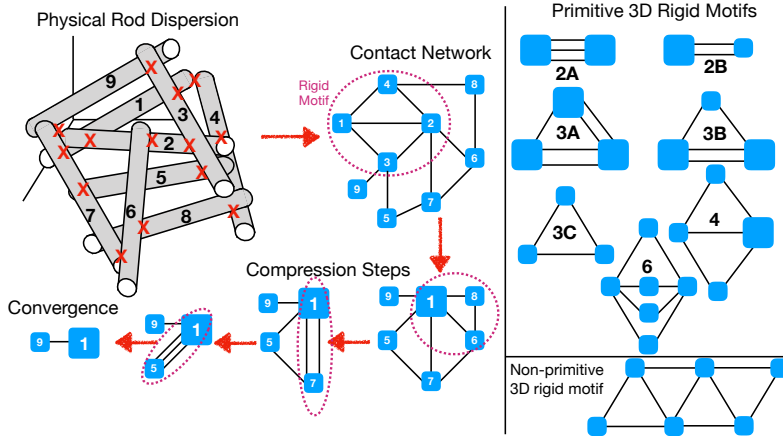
Physical Rod Dispersion

9
1
3
4
2
5
7
6
8

Contact Network

Rigid Motif

4
8
1
2
3
6
9
7
5

Compression Steps

9
1
8
5
6
7

9
1
5
7

Convergence

9
1

9
1
5

Primitive 3D Rigid Motifs

2A
2B
3A
3B
3C
4
6

Non-primitive 3D rigid motif